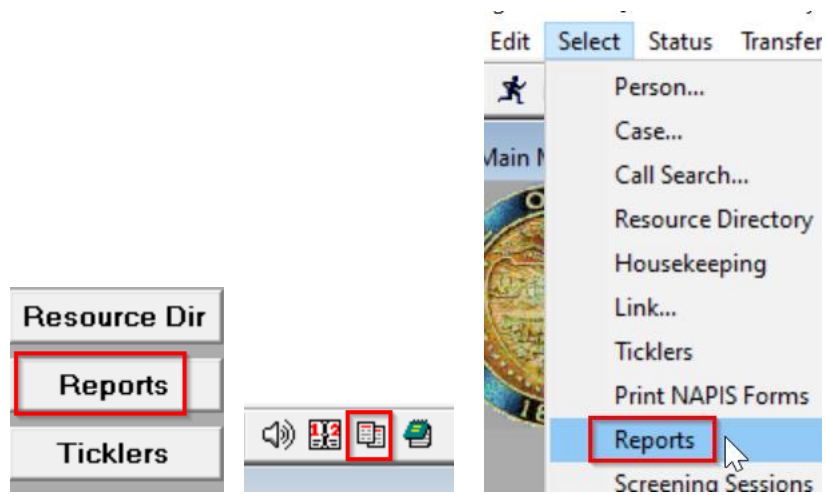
Resource Dir

Reports

Ticklers

Edit Select Status Transfer

Main M

Person...

Case...

Call Search...

Resource Directory

Housekeeping

Link...

Ticklers

Print NAPIS Forms

Reports

Screening Sessions